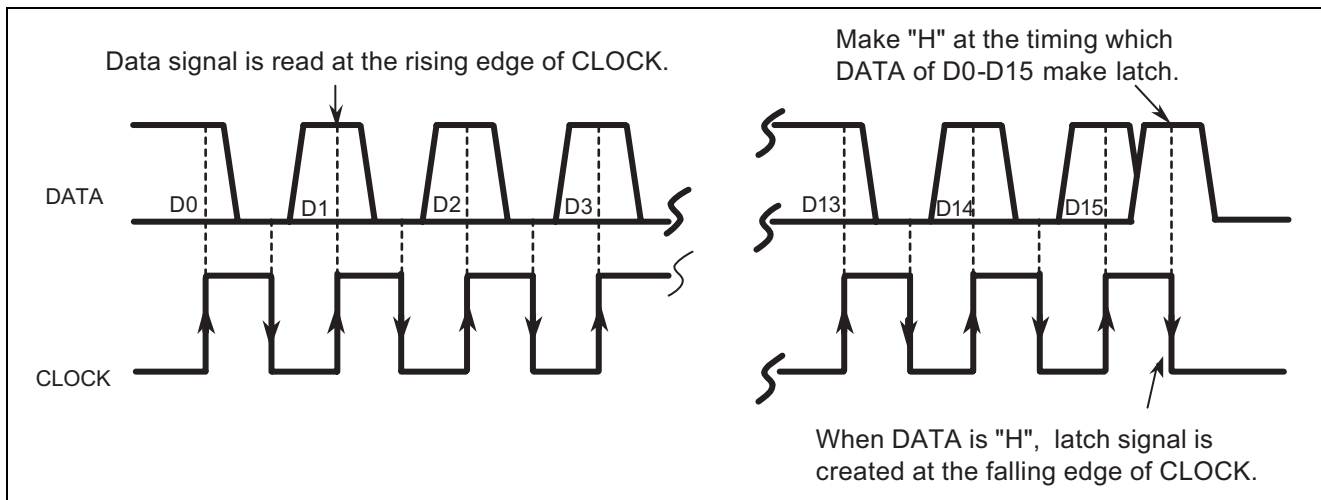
Data signal is read at the rising edge of CLOCK.

Make "H" at the timing which DATA of D0-D15 make latch.

DATA

D0

D1

D2

D3

D13

D14

D15

CLOCK

When DATA is "H", latch signal is created at the falling edge of CLOCK.